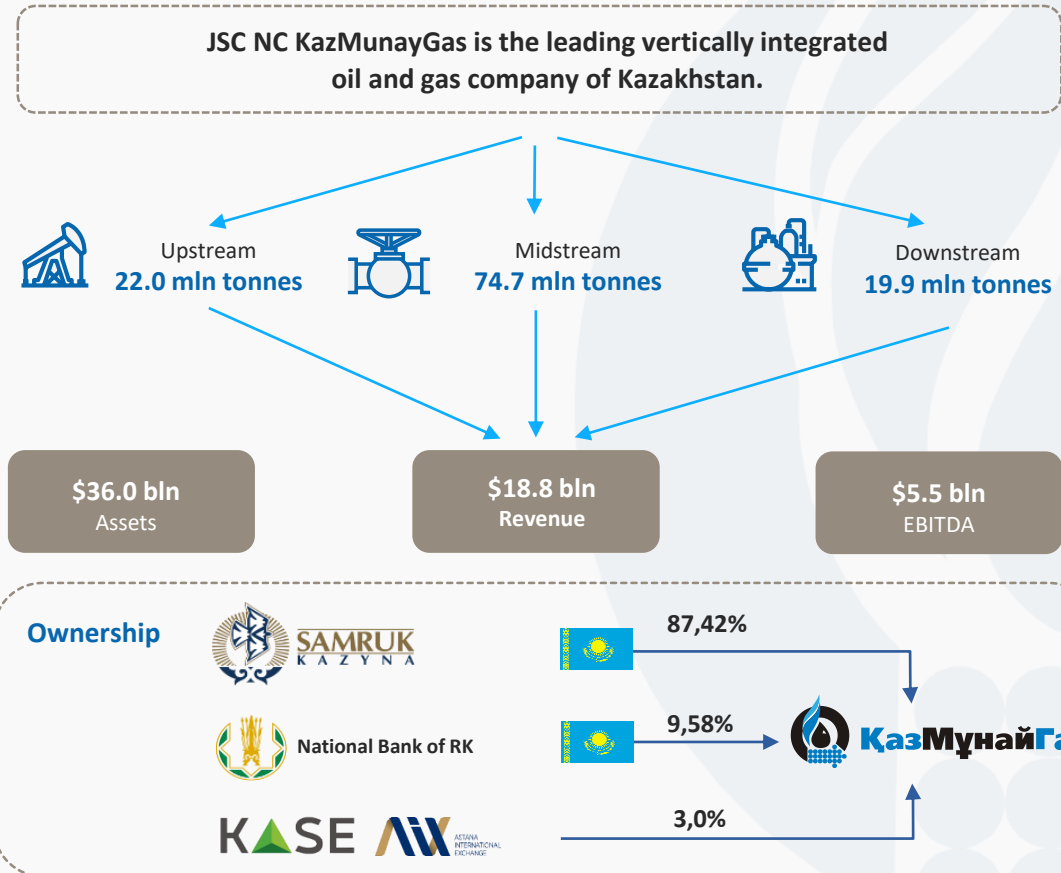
JSC NC KazMunayGas is the leading vertically integrated oil and gas company of Kazakhstan.

Upstream
22.0 mln tonnes

Midstream
74.7 mln tonnes

Downstream
19.9 mln tonnes

$36.0 bln
Assets

$18.8 bln
Revenue

$5.5 bln
EBITDA

Ownership

SAMRUK KAZYNA

87,42%

National Bank of RK

9,58%

KASE

AIX ASTANA INTERNATIONAL EXCHANGE

3,0%

ҚазМұнайГа